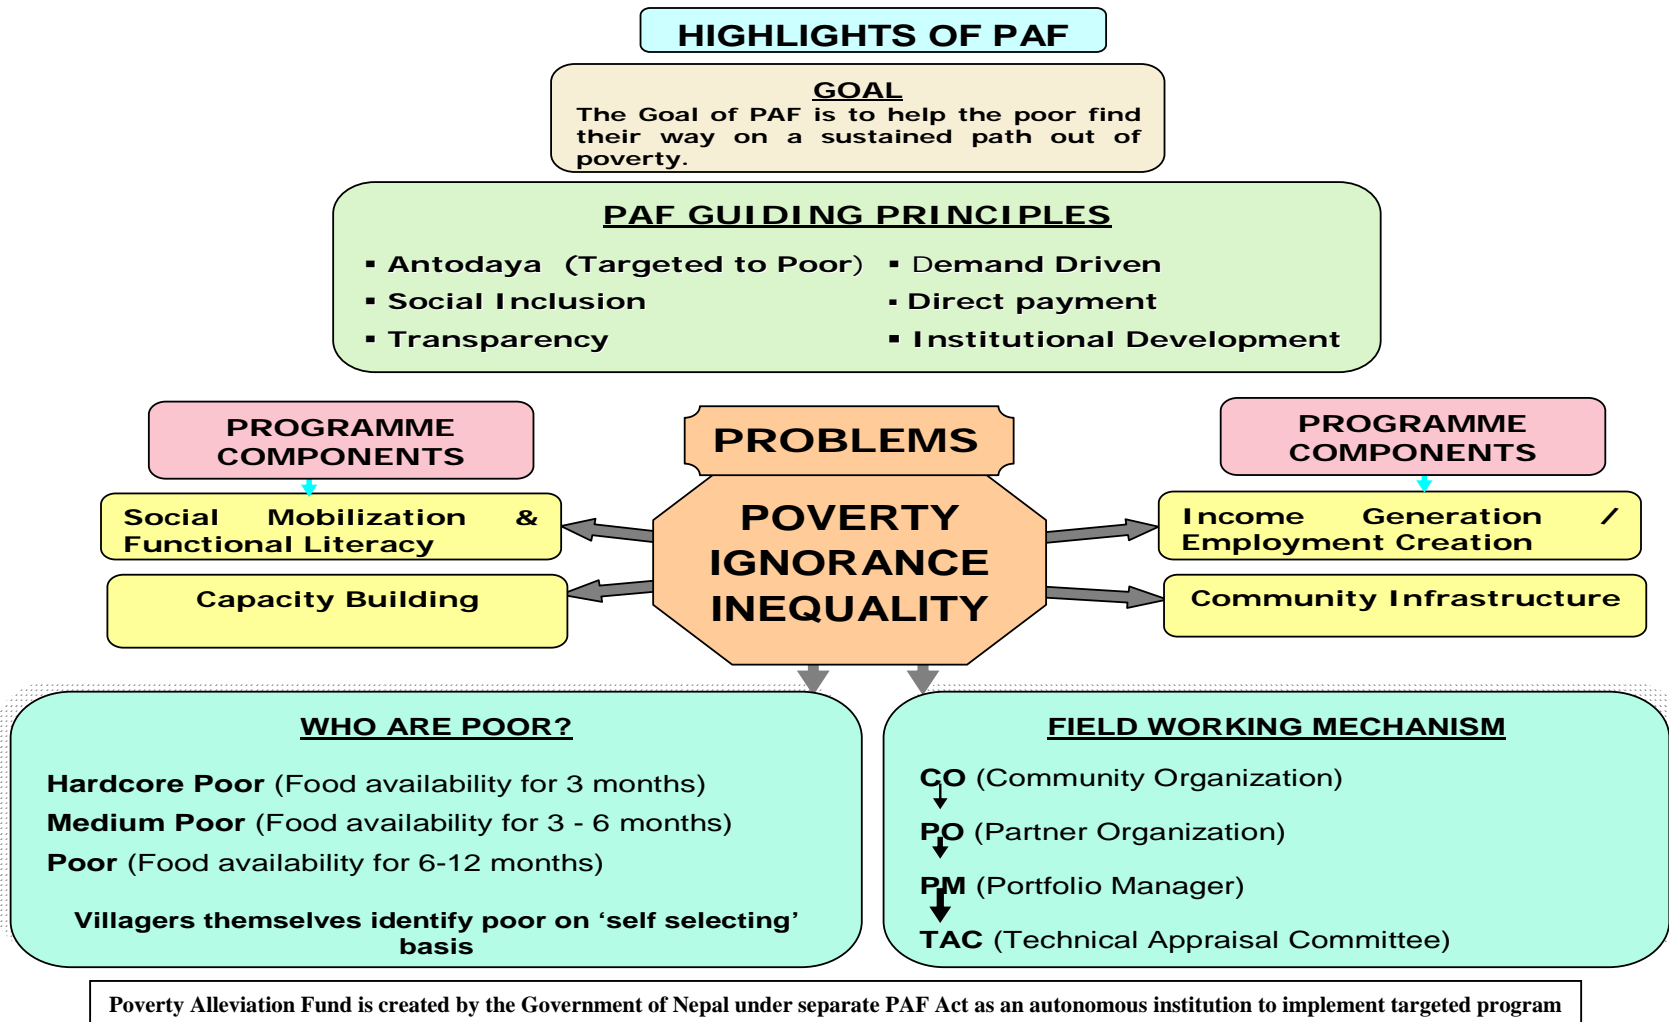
HIGHLIGHTS OF PAF

GOAL
The Goal of PAF is to help the poor find their way on a sustained path out of poverty.

PAF GUIDING PRINCIPLES
▪ Antodaya (Targeted to Poor)
▪ Social Inclusion
▪ Transparency
▪ Demand Driven
▪ Direct payment
▪ Institutional Development

PROGRAMME COMPONENTS
Social Mobilization & Functional Literacy
Capacity Building

PROBLEMS
POVERTY
IGNORANCE
INEQUALITY

PROGRAMME COMPONENTS
Income Generation / Employment Creation
Community Infrastructure

WHO ARE POOR?
Hardcore Poor (Food availability for 3 months)
Medium Poor (Food availability for 3 - 6 months)
Poor (Food availability for 6-12 months)
Villagers themselves identify poor on 'self selecting' basis

FIELD WORKING MECHANISM
CO (Community Organization)
PO (Partner Organization)
PM (Portfolio Manager)
TAC (Technical Appraisal Committee)

Poverty Alleviation Fund is created by the Government of Nepal under separate PAF Act as an autonomous institution to implement targeted program